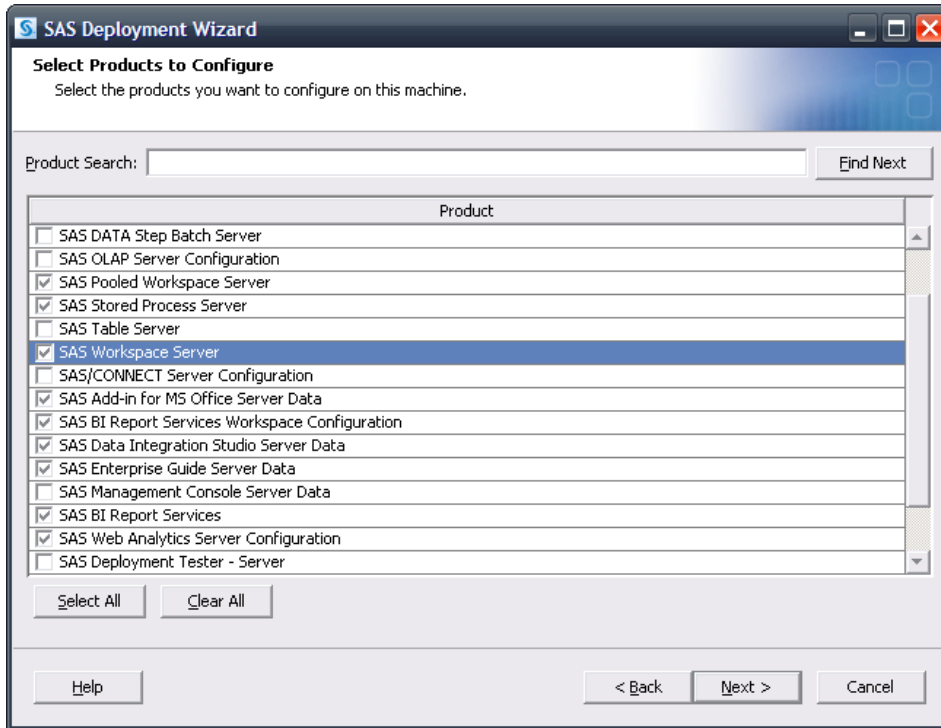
SAS Deployment Wizard

Select Products to Configure

Select the products you want to configure on this machine.

Product Search:

Find Next

| Product |
|---|
| SAS DATA Step Batch Server |
| SAS OLAP Server Configuration |
| SAS Pooled Workspace Server |
| SAS Stored Process Server |
| SAS Table Server |
| SAS Workspace Server |
| SAS/CONNECT Server Configuration |
| SAS Add-in for MS Office Server Data |
| SAS BI Report Services Workspace Configuration |
| SAS Data Integration Studio Server Data |
| SAS Enterprise Guide Server Data |
| SAS Management Console Server Data |
| SAS BI Report Services |
| SAS Web Analytics Server Configuration |
| SAS Deployment Tester - Server |

Select All

Clear All

Help

< Back

Next >

Cancel